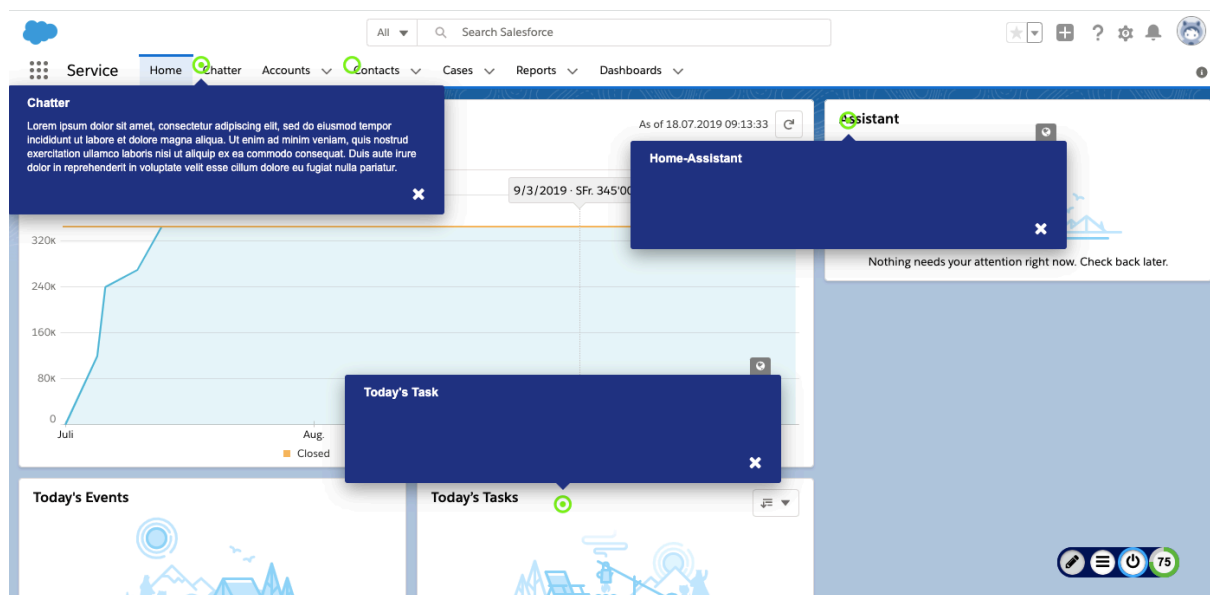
All

Search Salesforce

Service Home Chatter Accounts Contacts Cases Reports Dashboards

Chatter

Lorem ipsum dolor sit amet, consectetur adipiscing elit, sed do eiusmod tempor incididunt ut labore et dolore magna aliqua. Ut enim ad minim veniam, quis nostrud exercitation ullamco laboris nisi ut aliquip ex ea commodo consequat. Duis aute irure dolor in reprehenderit in voluptate velit esse cillum dolore eu fugiat nulla pariatur.

✖

As of 18.07.2019 09:13:33

9/3/2019 · SFr. 345'00

Assistant

Home-Assistant

✖

Nothing needs your attention right now. Check back later.

320K
240K
160K
80K
0
Juli
Aug.

Closed

Today's Task

✖

Today's Events

Today's Tasks

75